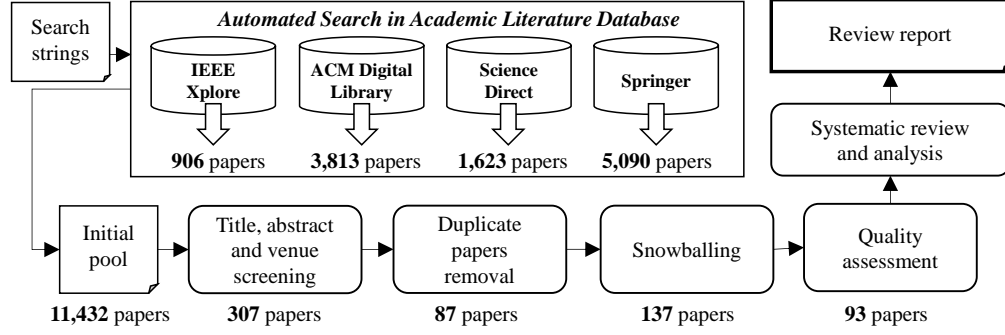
Search strings

Automated Search in Academic Literature Database

IEEE Xplore

ACM Digital Library

Science Direct

Springer

906 papers

3,813 papers

1,623 papers

5,090 papers

Review report

Systematic review and analysis

Initial pool

11,432 papers

Title, abstract and venue screening

307 papers

Duplicate papers removal

87 papers

Snowballing

137 papers

Quality assessment

93 papers